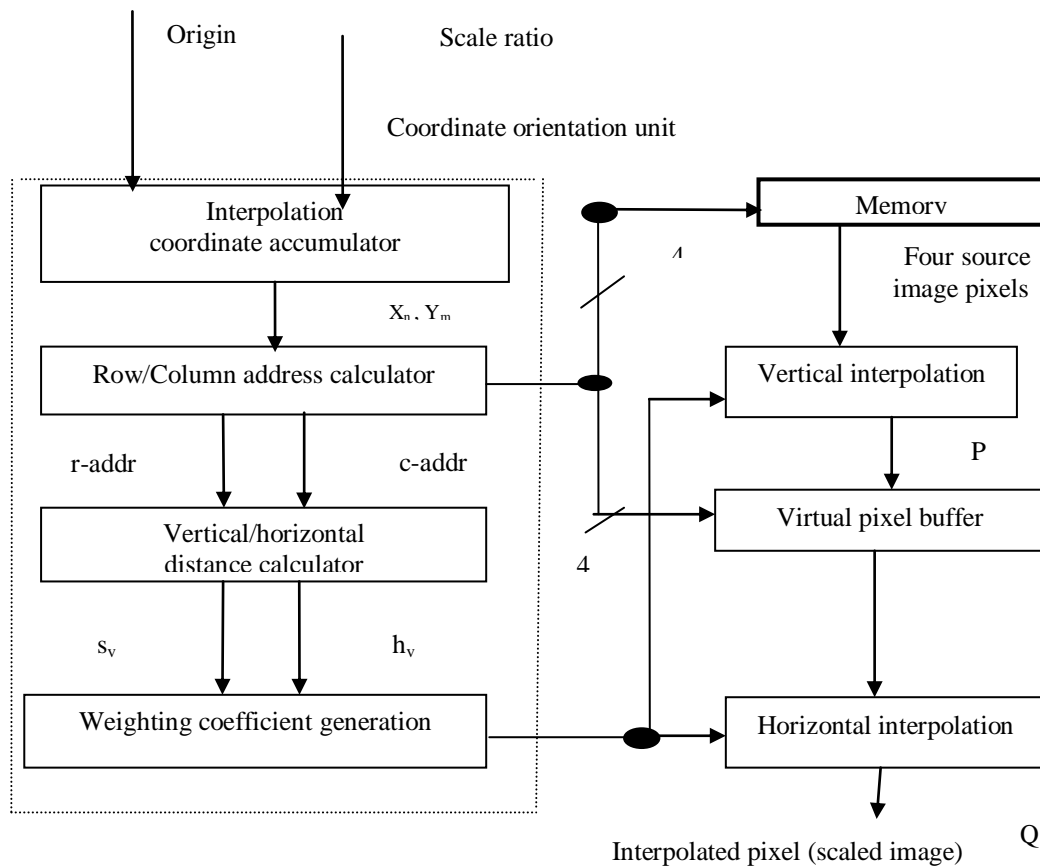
Origin

Scale ratio

Coordinate orientation unit

Interpolation coordinate accumulator

Memory

4

Four source image pixels

$X_n, Y_m$

Row/Column address calculator

Vertical interpolation

r-addr

c-addr

P

Vertical/horizontal distance calculator

Virtual pixel buffer

4

$s_v$

$h_v$

Weighting coefficient generation

Horizontal interpolation

Q

Interpolated pixel (scaled image)